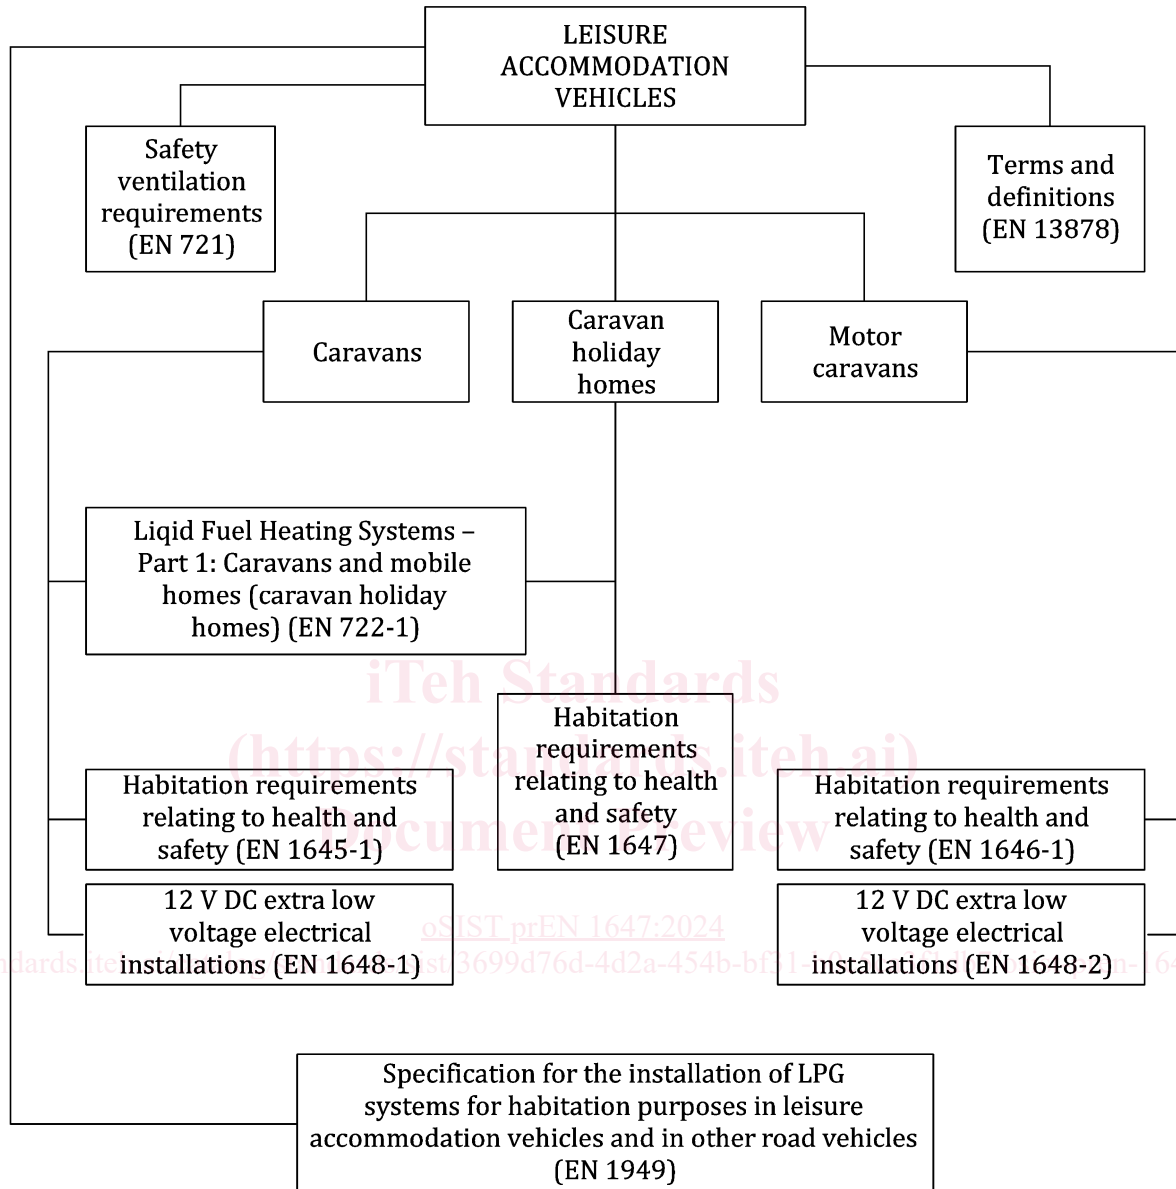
LEISURE ACCOMMODATION VEHICLES

Safety ventilation requirements (EN 721)

Terms and definitions (EN 13878)

Caravans

Caravan holiday homes

Motor caravans

Liqid Fuel Heating Systems – Part 1: Caravans and mobile homes (caravan holiday homes) (EN 722-1)

iTeh Standards (https://standards.iteh.ai) Document Preview

Habitation requirements relating to health and safety (EN 1645-1)

Habitation requirements relating to health and safety (EN 1647)

Habitation requirements relating to health and safety (EN 1646-1)

12 V DC extra low voltage electrical installations (EN 1648-1)

oSIST prEN 1647:2024

ndards.iteh.ai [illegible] sist-3699d76d-4d2a-454b-bf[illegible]

12 V DC extra low voltage electrical installations (EN 1648-2)

Specification for the installation of LPG systems for habitation purposes in leisure accommodation vehicles and in other road vehicles (EN 1949)